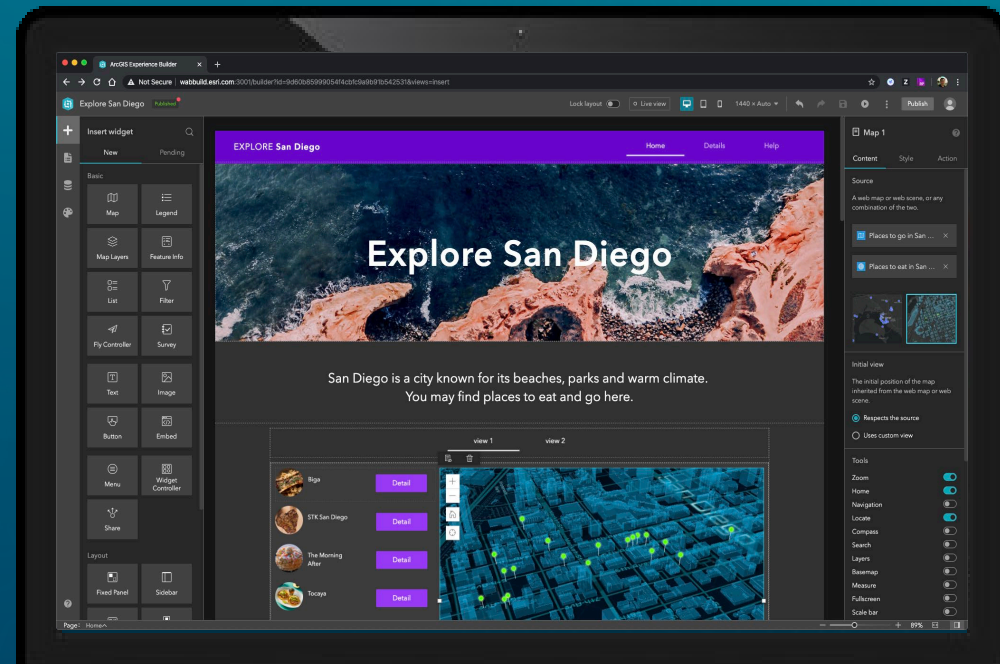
ArcGIS Experience Builder

Not Secure | wabbuild.esri.com:3001/builder?id=9d60b65999054f4cbfc9a9b91b542531&views=insert

Explore San Diego Published

Lock layout Live view 1440 × Auto Publish

Insert widget

New Pending

Basic

Map Legend Map Layers Feature Info List Filter Fly Controller Survey Text Image Button Embed Menu Widget Controller Share

Layout

Fixed Panel Sidebar

EXPLORE San Diego

Home Details Help

Explore San Diego

San Diego is a city known for its beaches, parks and warm climate. You may find places to eat and go here.

view 1 view 2

Biga Detail

STK San Diego Detail

The Morning After Detail

Tocaya Detail

Map 1

Content Style Action

Source

A web map or web scene, or any combination of the two.

Places to go in San ...

Places to eat in San ...

Initial view

The initial position of the map inherited from the web map or web scene.

Respects the source

Uses custom view

Tools

Zoom
Home
Navigation
Locate
Compass
Search
Layers
Basemap
Measure
Fullscreen
Scale bar

Page: Home

89%